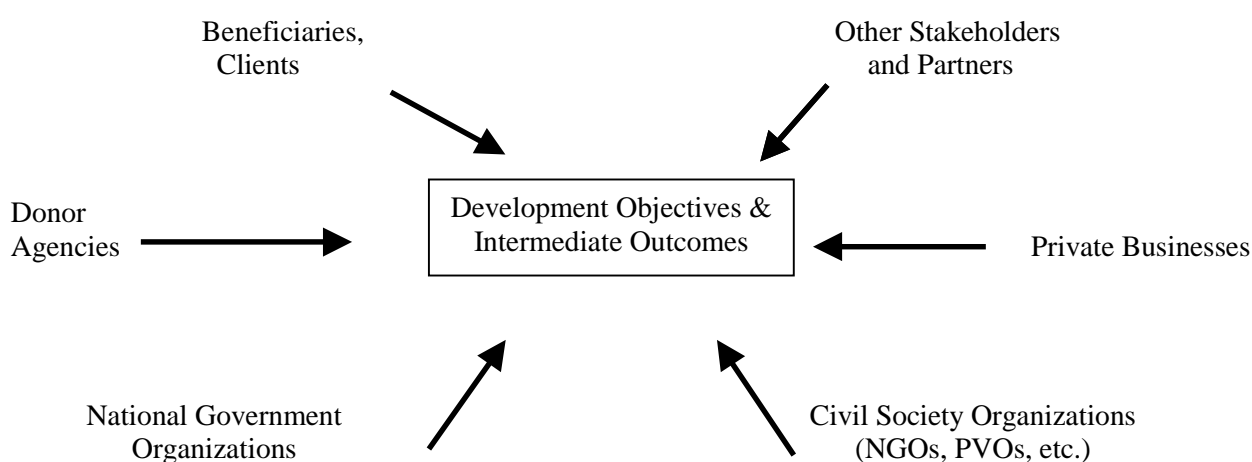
Beneficiaries, Clients

Other Stakeholders and Partners

Donor Agencies

Development Objectives & Intermediate Outcomes

Private Businesses

National Government Organizations

Civil Society Organizations (NGOs, PVOs, etc.)